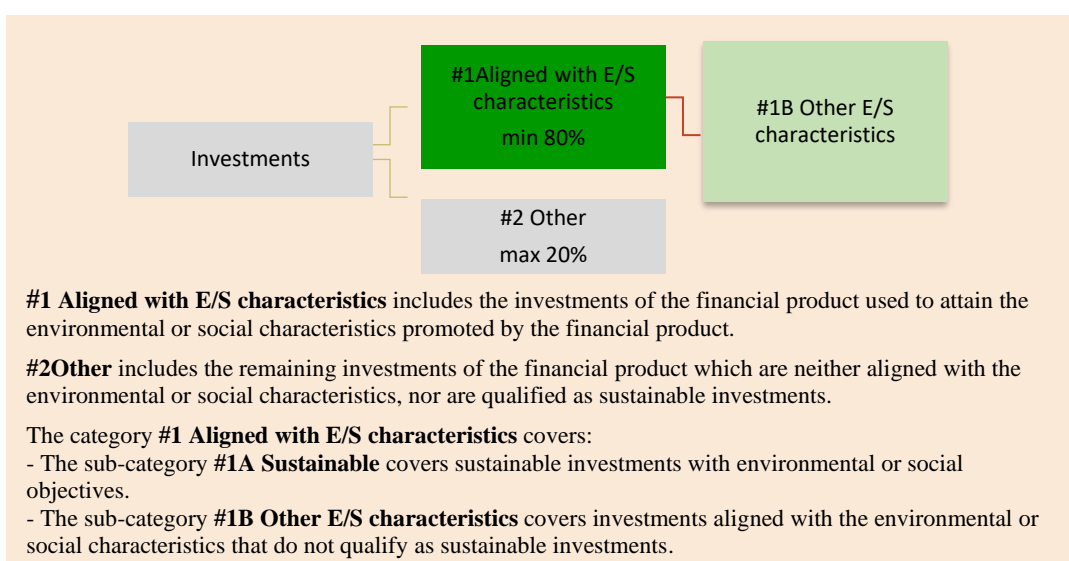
Investments

#1Aligned with E/S characteristics

min 80%

#1B Other E/S characteristics

#2 Other

max 20%

**#1 Aligned with E/S characteristics** includes the investments of the financial product used to attain the environmental or social characteristics promoted by the financial product.

**#2Other** includes the remaining investments of the financial product which are neither aligned with the environmental or social characteristics, nor are qualified as sustainable investments.

The category **#1 Aligned with E/S characteristics** covers:
- The sub-category **#1A Sustainable** covers sustainable investments with environmental or social objectives.
- The sub-category **#1B Other E/S characteristics** covers investments aligned with the environmental or social characteristics that do not qualify as sustainable investments.